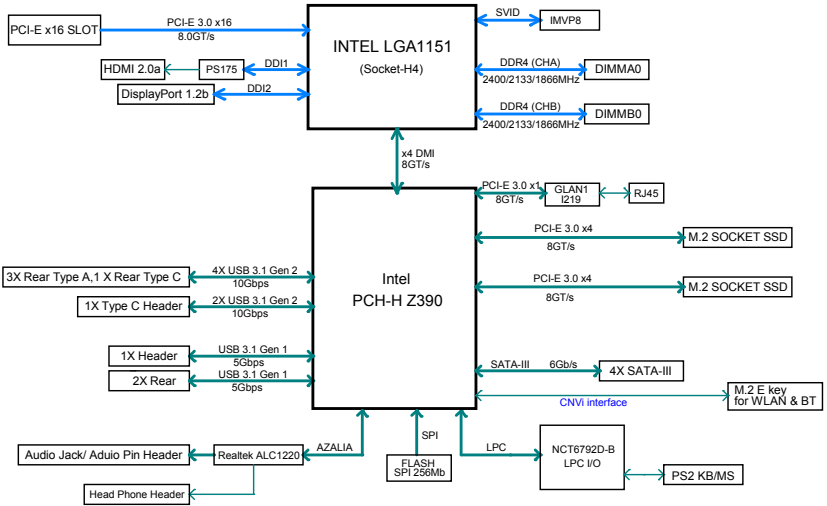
PCI-E x16 SLOT

PCI-E 3.0 x16
8.0GT/s

INTEL LGA1151
(Socket-H4)

SVID

IMVP8

HDMI 2.0a

PS175

DDI1

DisplayPort 1.2b

DDI2

DDR4 (CHA)
2400/2133/1866MHz

DIMMA0

DDR4 (CHB)
2400/2133/1866MHz

DIMMB0

x4 DMI
8GT/s

PCI-E 3.0 x1
8GT/s

GLAN1
I219

RJ45

PCI-E 3.0 x4
8GT/s

M.2 SOCKET SSD

Intel
PCH-H Z390

PCI-E 3.0 x4
8GT/s

M.2 SOCKET SSD

3X Rear Type A,1 X Rear Type C

4X USB 3.1 Gen 2
10Gbps

1X Type C Header

2X USB 3.1 Gen 2
10Gbps

1X Header

USB 3.1 Gen 1
5Gbps

2X Rear

USB 3.1 Gen 1
5Gbps

SATA-III

6Gb/s

4X SATA-III

CNVi interface

M.2 E key
for WLAN & BT

Audio Jack/ Aduio Pin Header

Realtek ALC1220

AZALIA

SPI

FLASH
SPI 256Mb

LPC

NCT6792D-B
LPC I/O

PS2 KB/MS

Head Phone Header